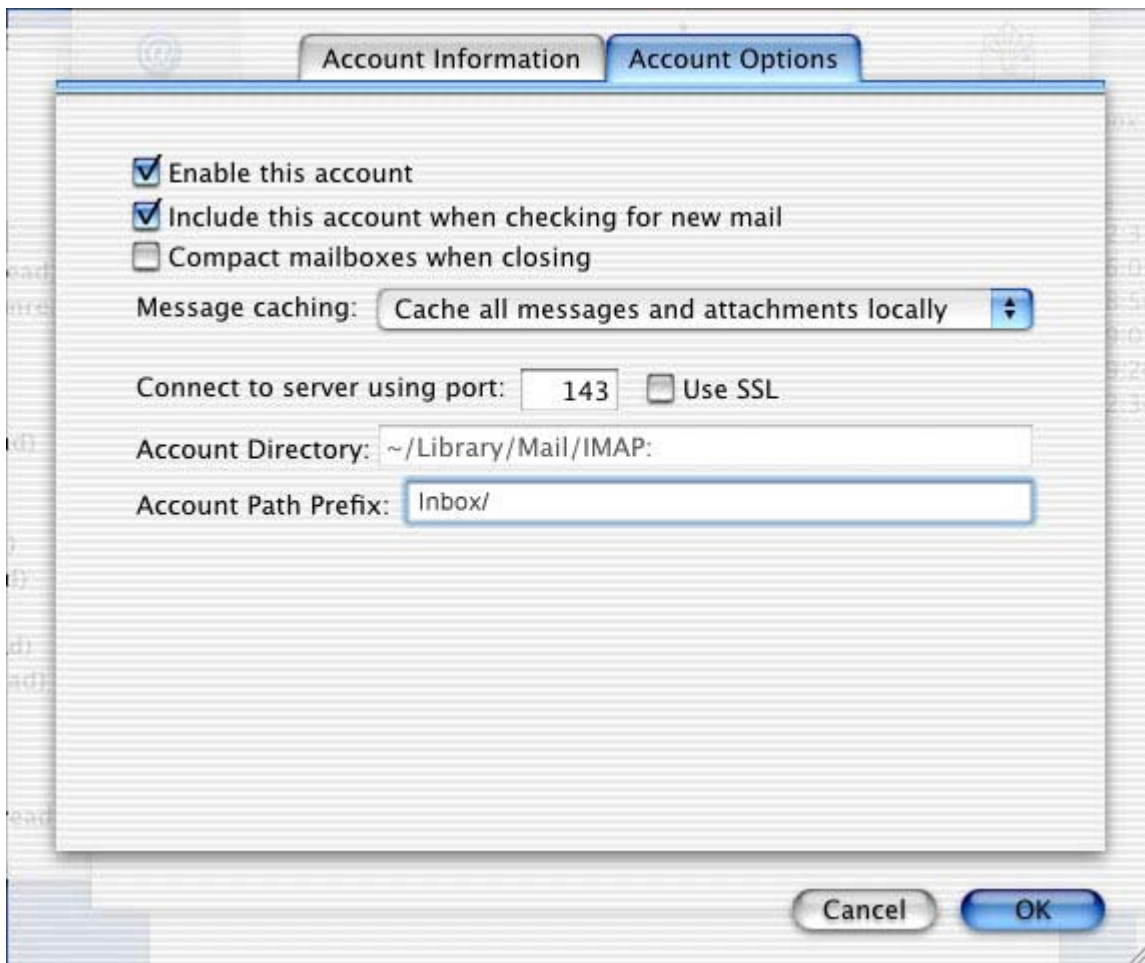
Account Information
Account Options

Enable this account
Include this account when checking for new mail
Compact mailboxes when closing

Message caching: Cache all messages and attachments locally

Connect to server using port: 143 Use SSL

Account Directory: ~/Library/Mail/IMAP:

Account Path Prefix: Inbox/

Cancel
OK